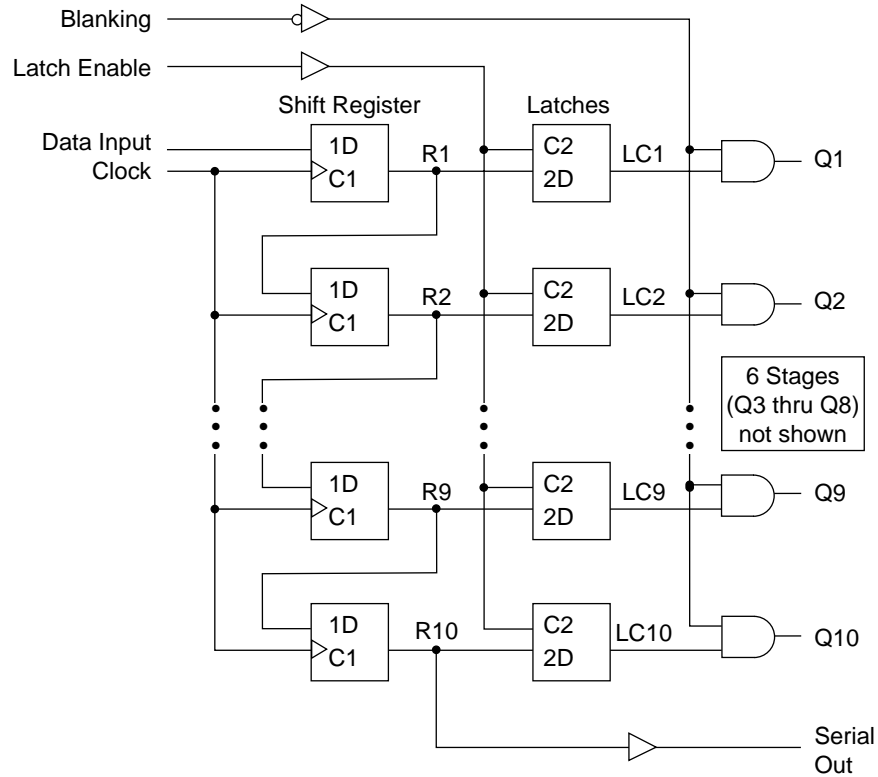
Blanking

Latch Enable

Shift Register

Latches

Data Input

Clock

1D

C1

R1

C2

2D

LC1

Q1

1D

C1

R2

C2

2D

LC2

Q2

6 Stages (Q3 thru Q8) not shown

1D

C1

R9

C2

2D

LC9

Q9

1D

C1

R10

C2

2D

LC10

Q10

Serial Out